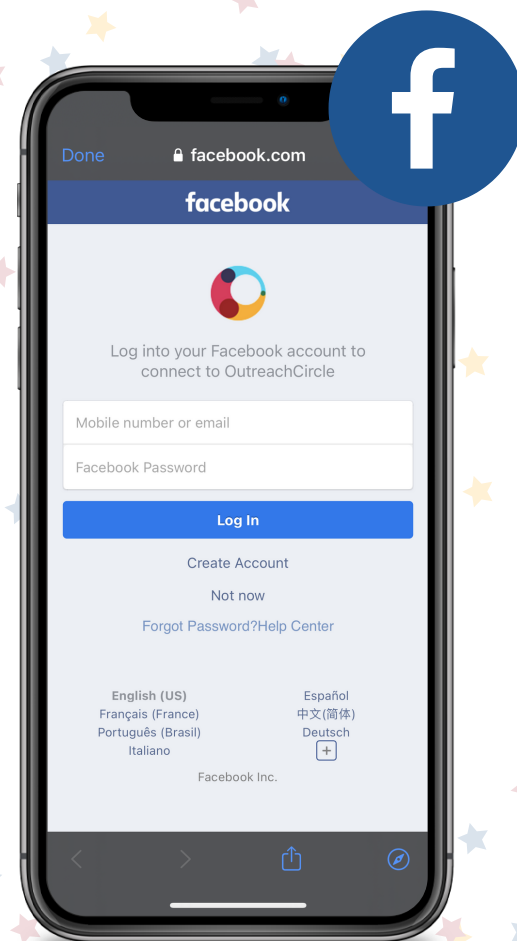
Done facebook.com

f

facebook

Log into your Facebook account to connect to OutreachCircle

Mobile number or email

Facebook Password

Log In

Create Account

Not now

Forgot Password?Help Center

English (US)
Français (France)
Português (Brasil)
Italiano

Español
中文(简体)
Deutsch
+

Facebook Inc.